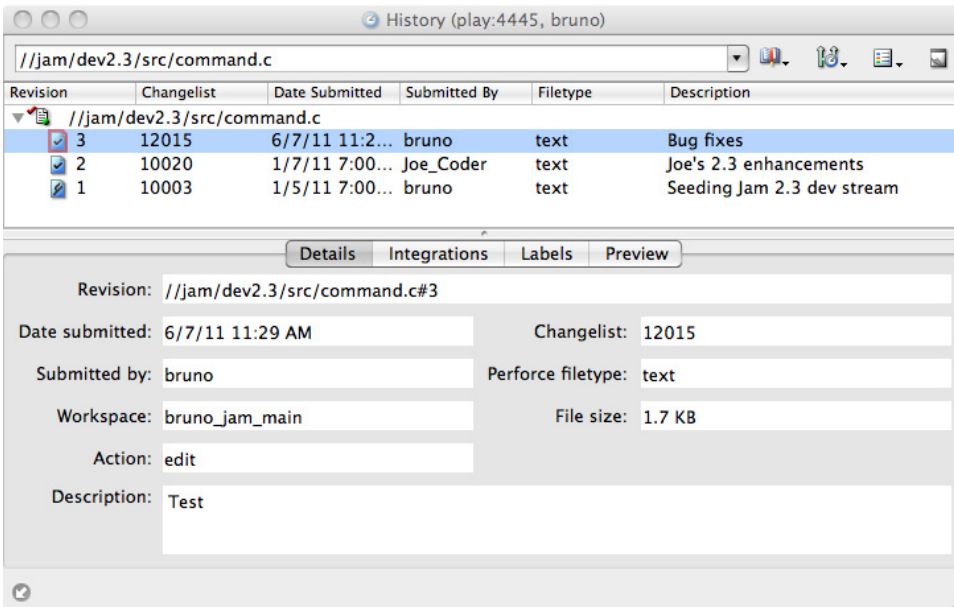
History (play:4445, bruno)

//jam/dev2.3/src/command.c

| Revision | Changelist | Date Submitted | Submitted By | Filetype | Description |
|---|---|---|---|---|---|
| //jam/dev2.3/src/command.c | | | | | |
| 3 | 12015 | 6/7/11 11:2... | bruno | text | Bug fixes |
| 2 | 10020 | 1/7/11 7:00... | Joe_Coder | text | Joe's 2.3 enhancements |
| 1 | 10003 | 1/5/11 7:00... | bruno | text | Seeding Jam 2.3 dev stream |

Details Integrations Labels Preview

Revision: //jam/dev2.3/src/command.c#3

Date submitted: 6/7/11 11:29 AM

Changelist: 12015

Submitted by: bruno

Perforce filetype: text

Workspace: bruno_jam_main

File size: 1.7 KB

Action: edit

Description: Test